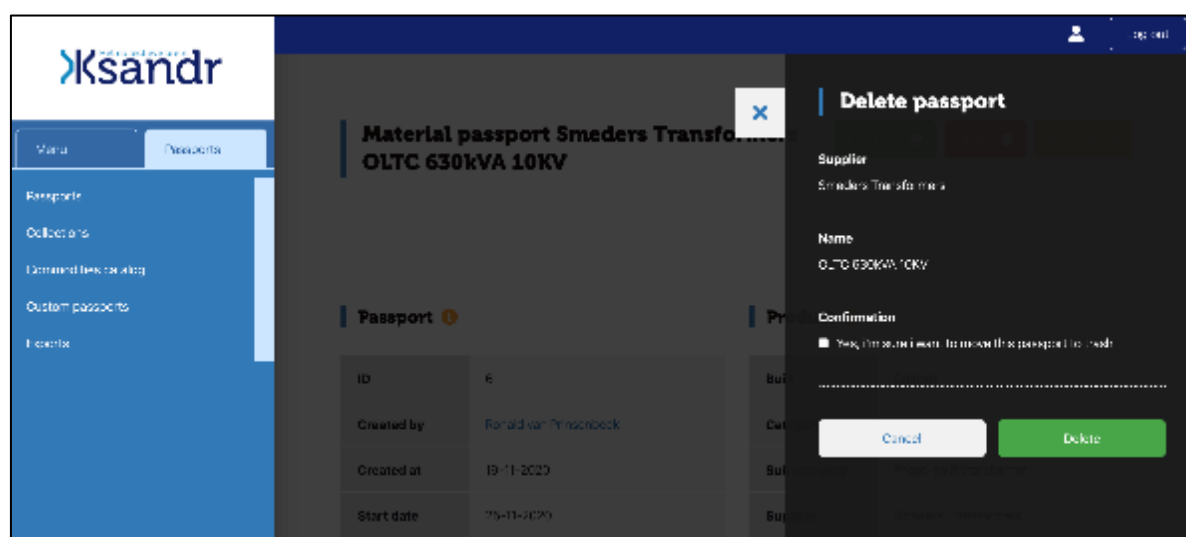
Ksandr

Menu
Passports

Passports
Collections
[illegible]
Custom passports
Exports

Log out

Material passport Smeders Transfo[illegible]
OLTC 630kVA 10KV

Passport

Pro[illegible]

| | |
|---|---|
| ID | 6 |
| Created by | Ronald van Prinsenbeek |
| Created at | 19-11-2020 |
| Start date | 25-11-2020 |

Bui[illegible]
Cat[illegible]
Sub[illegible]
Sup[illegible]

Delete passport

Supplier
Smeders Transformers

Name
OLTC 630kVA 10KV

Confirmation
Yes, I'm sure I want to move this passport to trash

Cancel
Delete